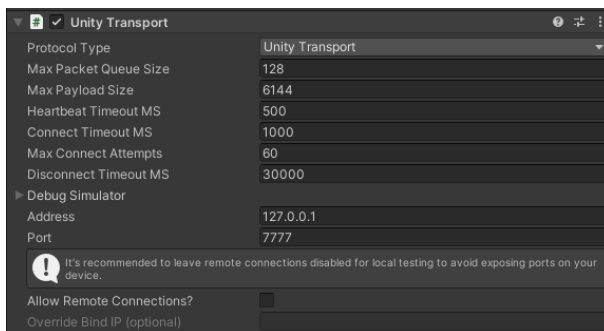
Unity Transport

Protocol Type | Unity Transport
Max Packet Queue Size | 128
Max Payload Size | 6144
Heartbeat Timeout MS | 500
Connect Timeout MS | 1000
Max Connect Attempts | 60
Disconnect Timeout MS | 30000
Debug Simulator
Address | 127.0.0.1
Port | 7777

It's recommended to leave remote connections disabled for local testing to avoid exposing ports on your device.

Allow Remote Connections?
Override Bind IP (optional)